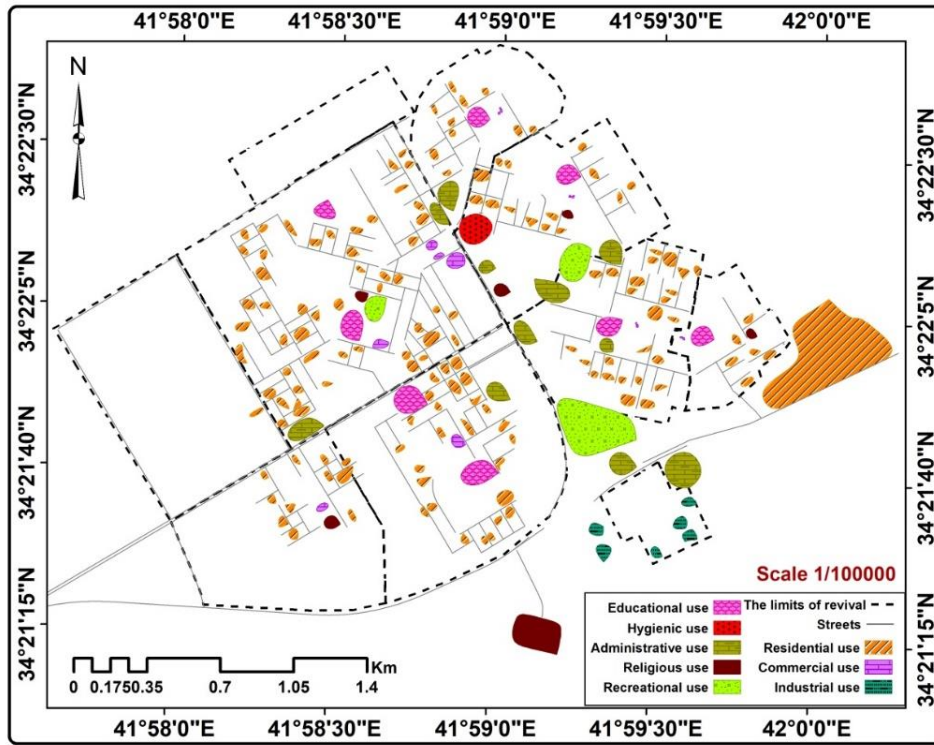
41°58'0"E 41°58'30"E 41°59'0"E 41°59'30"E 42°0'0"E

N

34°22'30"N
34°22'5"N
34°21'40"N
34°21'15"N

34°22'30"N
34°22'5"N
34°21'40"N
34°21'15"N

Scale 1/100000

Educational use
Hygienic use
Administrative use
Religious use
Recreational use
The limits of revival
Streets
Residential use
Commercial use
Industrial use

Km
0 0.175 0.35 0.7 1.05 1.4

41°58'0"E 41°58'30"E 41°59'0"E 41°59'30"E 42°0'0"E